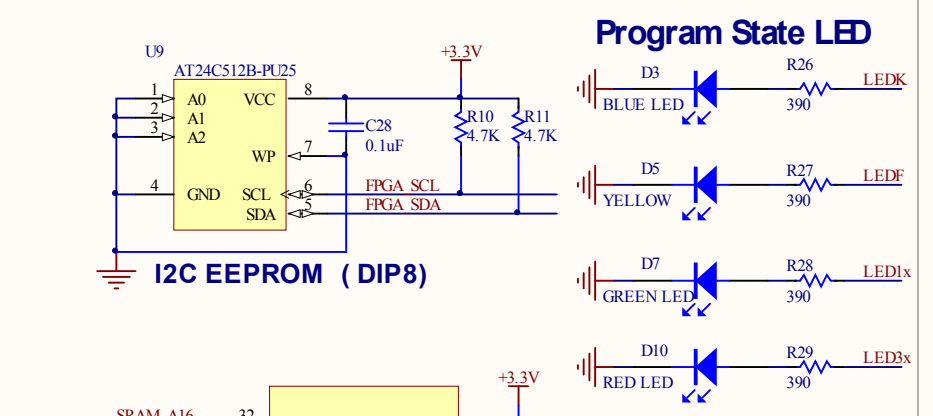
U9
AT24C512B-PU25
1
2
3
A0
A1
A2
VCC
8
WP
7
4
GND
SCL
SDA
6
5
+3.3V
C28
0.1uF
R10
4.7K
R11
4.7K
FPGA SCL
FPGA SDA
I2C EEPROM ( DIP8)

Program State LED
D3
BLUE LED
R26
390
LEDK
D5
YELLOW
R27
390
LEDF
D7
GREEN LED
R28
390
LED1x
D10
RED LED
R29
390
LED3x
+3.3V
SRAM_A16
32